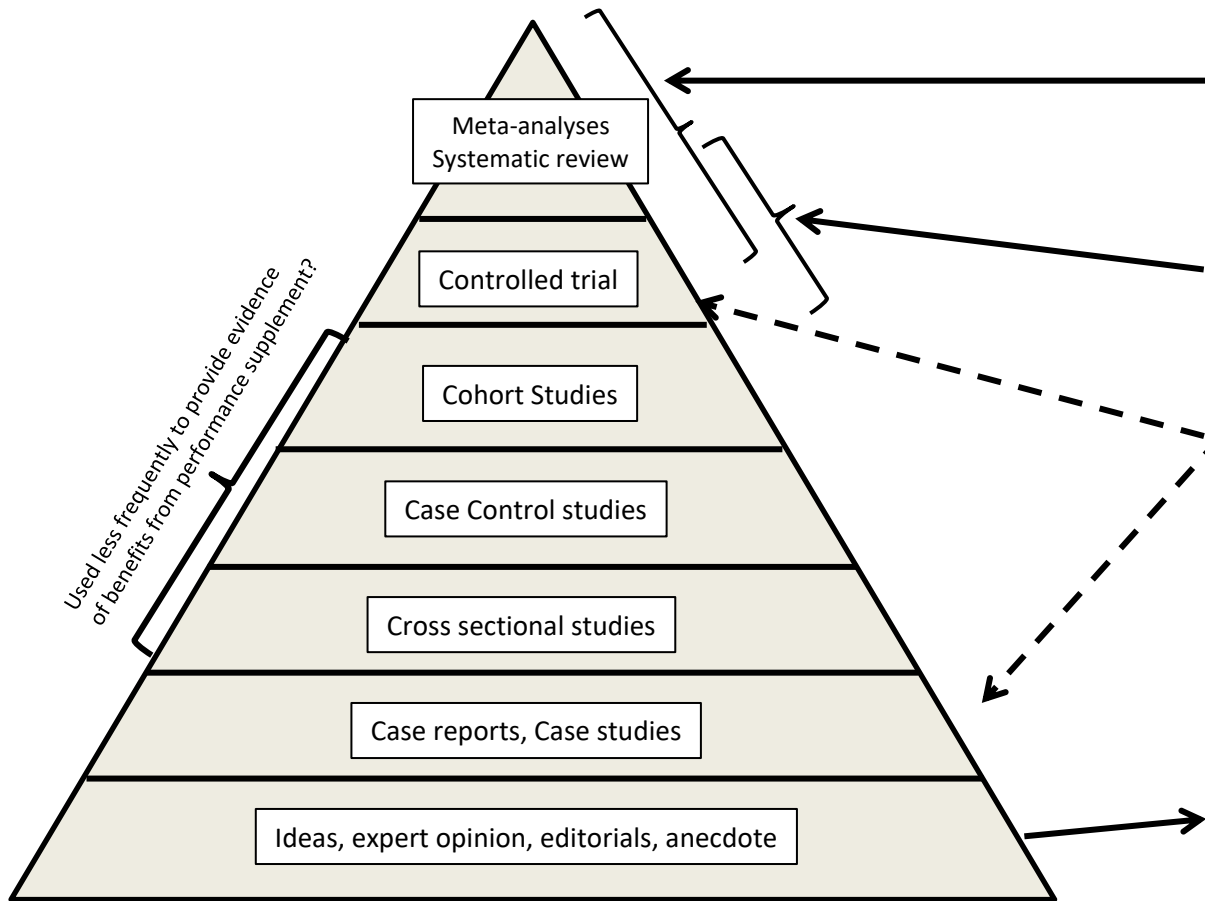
Meta-analyses
Systematic review

Controlled trial

Cohort Studies

Case Control studies

Cross sectional studies

Case reports, Case studies

Ideas, expert opinion, editorials, anecdote

Used less frequently to provide evidence of benefits from performance supplement?